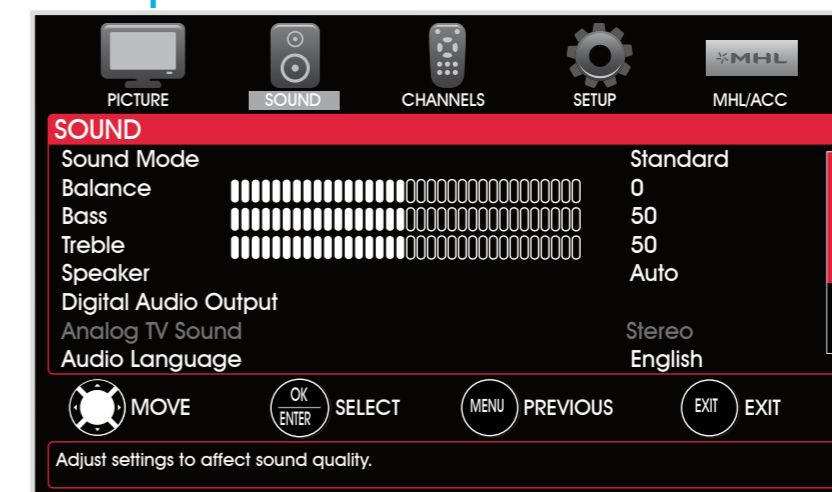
MHL

PICTURE SOUND CHANNELS SETUP MHL/ACC

SOUND

| | | |
|---|---|---|
| Sound Mode | | Standard |
| Balance | | 0 |
| Bass | | 50 |
| Treble | | 50 |
| Speaker | | Auto |
| Digital Audio Output | | |
| Analog TV Sound | | Stereo |
| Audio Language | | English |

MOVE OK ENTER SELECT MENU PREVIOUS EXIT EXIT

Adjust settings to affect sound quality.